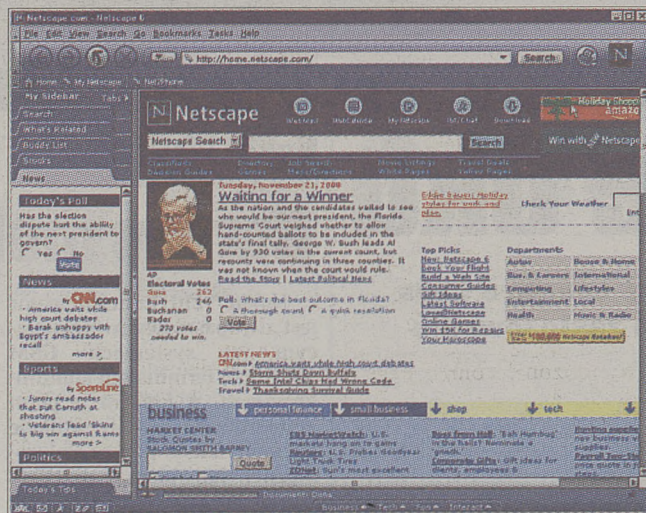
Netscape.com - Netscape 6

File Edit View Search Go Bookmarks Tasks Help

http://home.netscape.com/

Search

Home My Netscape Net2Phone

My Sidebar Tabs

Search

What's Related

Buddy List

Stocks

News

Today's Poll

Has the election dispute hurt the ability of the next president to govern?

Yes No

Vote

News

CNN.com

• America waits while high court debates

• Barak unhappy with Egypt's ambassador recall

more

Sports

SportsLine

• Jurors read notes that put Carruth at shooting

• Veterans lead 'Skins to big win against Rams

more

Politics

Today's Tips

Netscape

Netscape Search

Search

Win with Netscape

Holiday Shop amazon

Tuesday, November 21, 2000

Waiting for a Winner

As the nation and the candidates waited to see who would be our next president, the Florida Supreme Court weighed whether to allow hand-counted ballots to be included in the state's final tally. George W. Bush leads Al Gore by 930 votes in the current count, but recounts were continuing in three counties. It was not known when the court would rule. Read the Story | Latest Political News

AP

Electoral Votes

Gore 262

Bush 246

Buchanan 0

Nader 0

270 votes needed to win.

Poll: What's the best outcome in Florida?

A thorough count A quick resolution

Vote

Eddie Bauer: Holiday styles for work and play.

Check Your Weather

Top Picks

New: Netscape 6

Book Your Flight

Build a Web Site

Consumer Guides

Gift Ideas

Latest Software

Love@Netscape

Online Banner

Win 10K for Recipes

Your Horoscope

Departments

Autos

Bus. & Careers

Computing

Entertainment

Health

Home & Home

International

Lifestyles

Local

Music & Radio

LATEST NEWS

CNN.com America waits while high court debates

News Storm Shuts Down Buffalo

Tech Some Intel Chips Had Wrong Code

Travel Thanksgiving Survival Guide

business

personal finance

small business

shop

tech

MARKET CENTER

Stock Quotes by SALOMON SMITH BARNEY

Quote

CBS MarketWatch: U.S. markets hang on to gains

Reuters: U.S. Probes Goodyear Light Truck Tires

ZDNet: Sun's most excellent

Document: Done

Business Tech Fun Interact